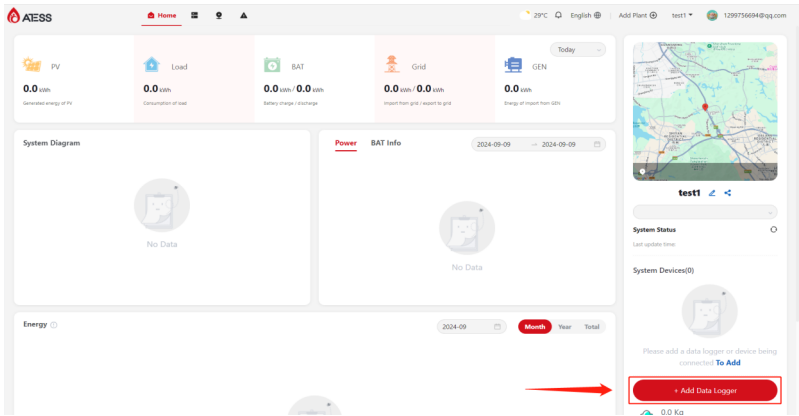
ATESS

Home

29°C English Add Plant test1 1299756694@qq.com

Today

PV
0.0 kWh
Generated energy of PV

Load
0.0 kWh
Consumption of load

BAT
0.0 kWh / 0.0 kWh
Battery charge / discharge

Grid
0.0 kWh / 0.0 kWh
Import from grid / export to grid

GEN
0.0 kWh
Energy of import from GEN

System Diagram

No Data

Power BAT Info

2024-09-09 → 2024-09-09

No Data

Energy

2024-09

Month Year Total

test1

System Status

Last update time:

System Devices(0)

Please add a data logger or device being connected To Add

+ Add Data Logger

0.0 Kg